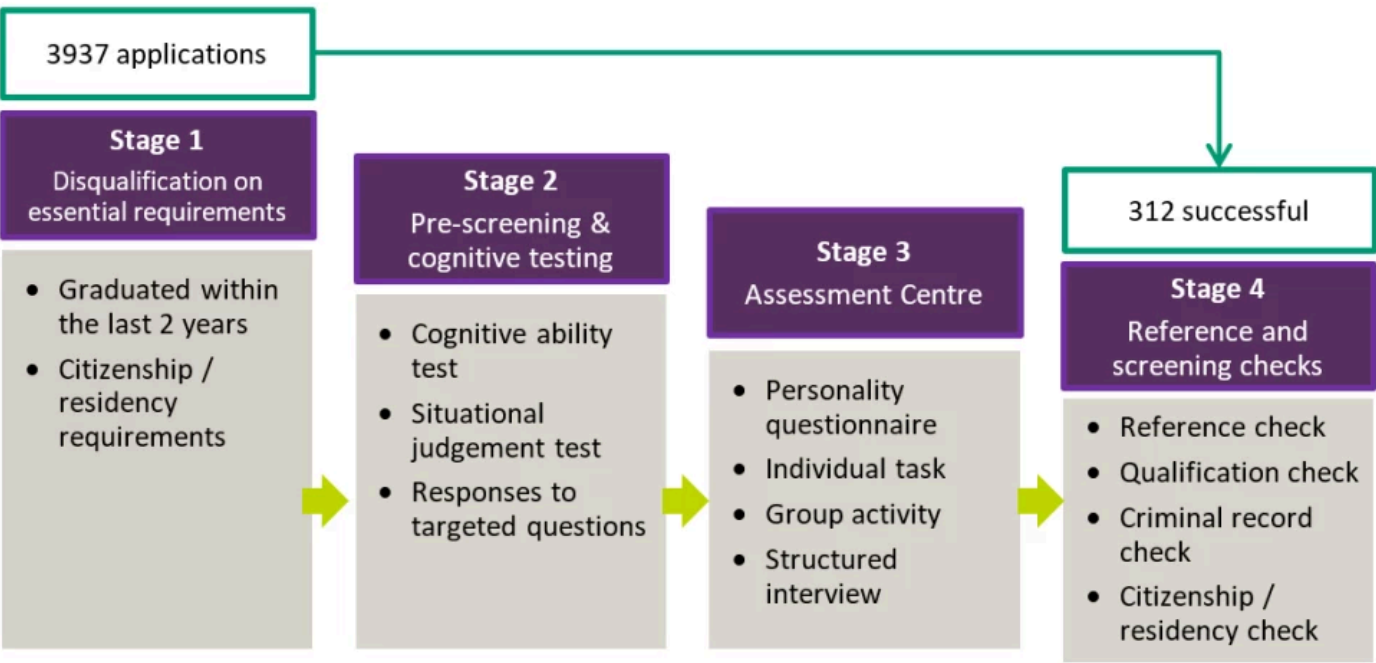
3937 applications

312 successful

Stage 1
Disqualification on essential requirements

- Graduated within the last 2 years
- Citizenship / residency requirements

Stage 2
Pre-screening & cognitive testing

- Cognitive ability test
- Situational judgement test
- Responses to targeted questions

Stage 3
Assessment Centre

- Personality questionnaire
- Individual task
- Group activity
- Structured interview

Stage 4
Reference and screening checks

- Reference check
- Qualification check
- Criminal record check
- Citizenship / residency check